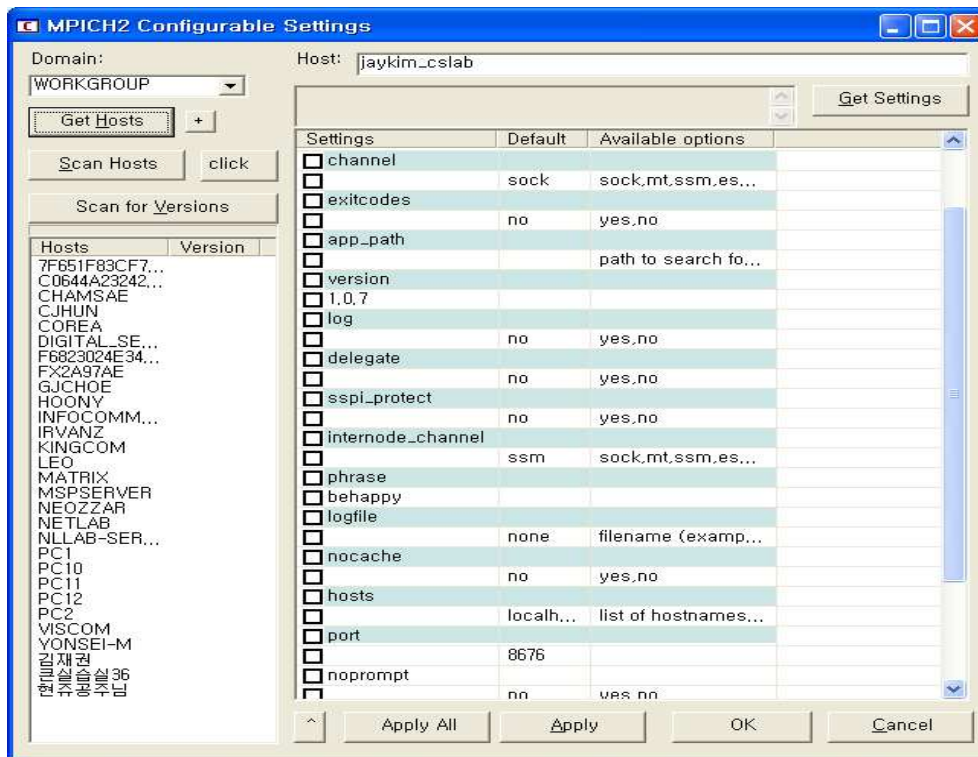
MPICH2 Configurable Settings

Domain:
WORKGROUP
Get Hosts
+
Scan Hosts
click
Scan for Versions

| Hosts | Version |
|---|---|
| 7F651F83CF7,.. | |
| C0644A23242,.. | |
| CHAMSAE | |
| CJHUN | |
| COREA | |
| DIGITAL_SE... | |
| F6823024E34,.. | |
| FX2A97AE | |
| GJCHOE | |
| HOONY | |
| INFOCOMM,.. | |
| IRVANZ | |
| KINGCOM | |
| LEO | |
| MATRIX | |
| MSPSERVER | |
| NEOZZAR | |
| NETLAB | |
| NLLAB-SER... | |
| PC1 | |
| PC10 | |
| PC11 | |
| PC12 | |
| PC2 | |
| VISCOM | |
| YONSEI-M | |
| 김재권 | |
| 큰실습실36 | |
| 현쥬공주님 | |

Host: jaykim_cslab

Get Settings

| Settings | Default | Available options |
|---|---|---|
| channel | | |
| | sock | sock,mt,ssm,es,.. |
| exitcodes | | |
| | no | yes,no |
| app_path | | |
| | | path to search fo... |
| version | | |
| 1.0.7 | | |
| log | | |
| | no | yes,no |
| delegate | | |
| | no | yes,no |
| sspi_protect | | |
| | no | yes,no |
| internode_channel | | |
| | ssm | sock,mt,ssm,es,.. |
| phrase | | |
| behappy | | |
| logfile | | |
| | none | filename (examp... |
| nocache | | |
| | no | yes,no |
| hosts | | |
| | localh... | list of hostnames,.. |
| port | | |
| | 8676 | |
| noprompt | | |
| | no | yes,no |

^
Apply All
Apply
OK
Cancel